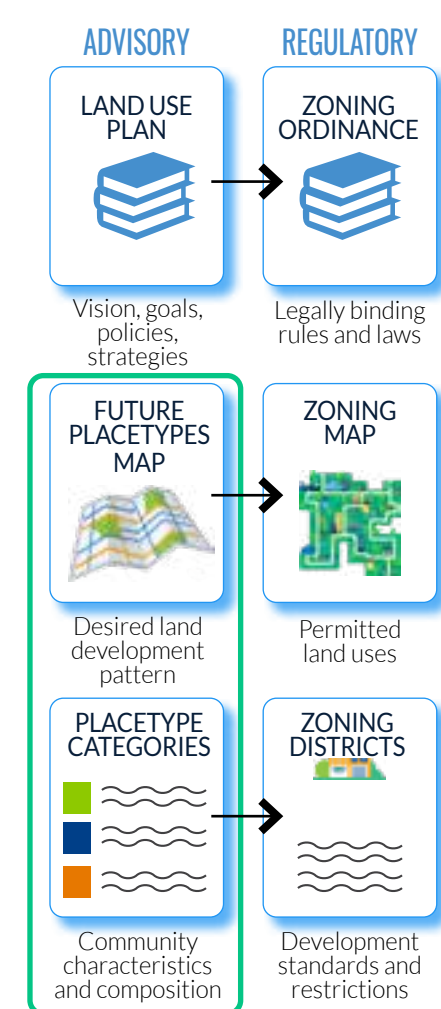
ADVISORY

REGULATORY

LAND USE PLAN

ZONING ORDINANCE

Vision, goals, policies, strategies

Legally binding rules and laws

FUTURE PLACETYPES MAP

ZONING MAP

Desired land development pattern

Permitted land uses

PLACETYPE CATEGORIES

ZONING DISTRICTS

Community characteristics and composition

Development standards and restrictions